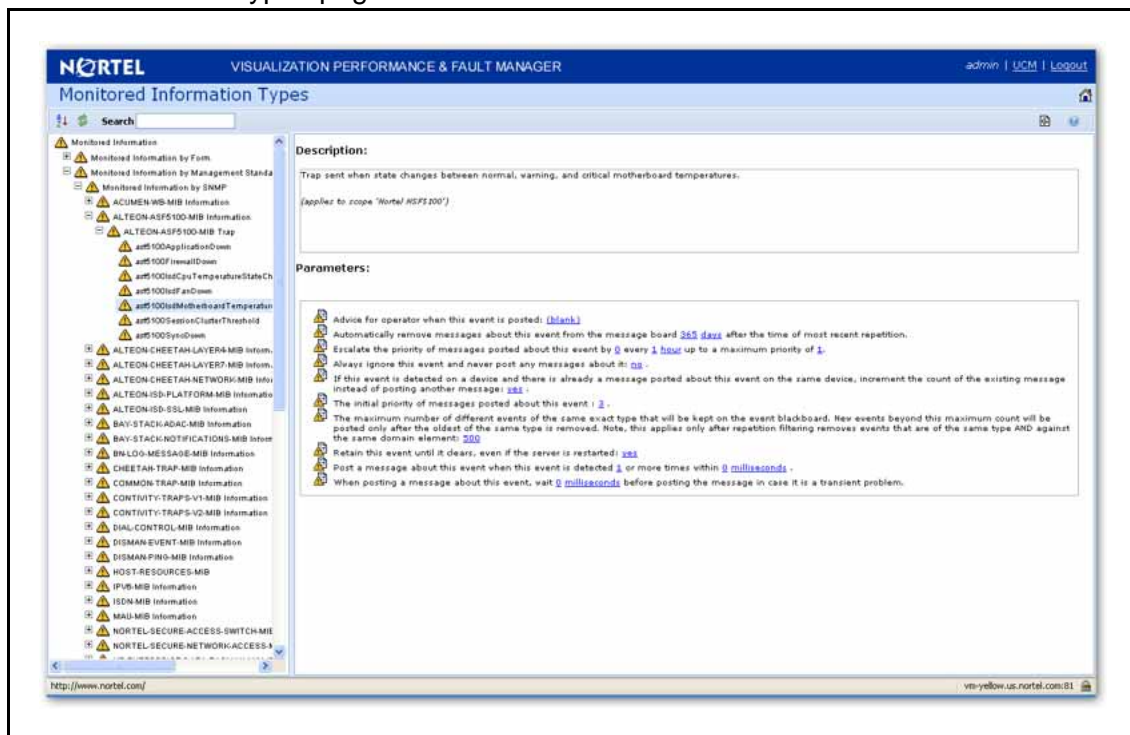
NORTEL VISUALIZATION PERFORMANCE & FAULT MANAGER

admin | UCM | Logout

Monitored Information Types

Search

Monitored Information
Monitored Information by Form
Monitored Information by Management Standa
Monitored Information by SNMP
ACUMEN-WB-MIB Information
ALTEON-ASF5100-MIB Information
ALTEON-ASF5100-MIB Trap
asf5100ApplicationDown
asf5100FirewallDown
asf5100IsdCpuTemperatureStateCh
asf5100IsdFanDown
asf5100IsdMotherboardTemperatur
asf5100SessionClusterThreshold
asf5100SysoDown
ALTEON-CHEETAH-LAYER4-MIB Inform
ALTEON-CHEETAH-LAYER7-MIB Inform
ALTEON-CHEETAH-NETWORK-MIB Infor
ALTEON-ISD-PLATFORM-MIB Informatio
ALTEON-ISD-SSL-MIB Information
BAY-STACK-ADAC-MIB Information
BAY-STACK-NOTIFICATIONS-MIB Inform
BN-LOG-MESSAGE-MIB Information
CHEETAH-TRAP-MIB Information
COMMON-TRAP-MIB Information
CONTIVITY-TRAPS-V1-MIB Information
CONTIVITY-TRAPS-V2-MIB Information
DIAL-CONTROL-MIB Information
DISMAN-EVENT-MIB Information
DISMAN-PING-MIB Information
HOST-RESOURCES-MIB
IPV6-MIB Information
ISDN-MIB Information
MAU-MIB Information
NORTEL-SECURE-ACCESS-SWITCH-MIE
NORTEL-SECURE-NETWORK-ACCESS-

Description:

Trap sent when state changes between normal, warning, and critical motherboard temperatures.

(applies to scope "Nortel NSFS100")

Parameters:

Advice for operator when this event is posted: (blank)
Automatically remove messages about this event from the message board 365 days after the time of most recent repetition.
Escalate the priority of messages posted about this event by 0 every 1 hour up to a maximum priority of 1.
Always ignore this event and never post any messages about it: no .
If this event is detected on a device and there is already a message posted about this event on the same device, increment the count of the existing message instead of posting another message: yes .
The initial priority of messages posted about this event : 3 .
The maximum number of different events of the same exact type that will be kept on the event blackboard. New events beyond this maximum count will be posted only after the oldest of the same type is removed. Note, this applies only after repetition filtering removes events that are of the same type AND against the same domain element: 500
Retain this event until it clears, even if the server is restarted: yes
Post a message about this event when this event is detected 1 or more times within 0 milliseconds .
When posting a message about this event, wait 0 milliseconds before posting the message in case it is a transient problem.

http://www.nortel.com/

vm-yellow.us.nortel.com:81